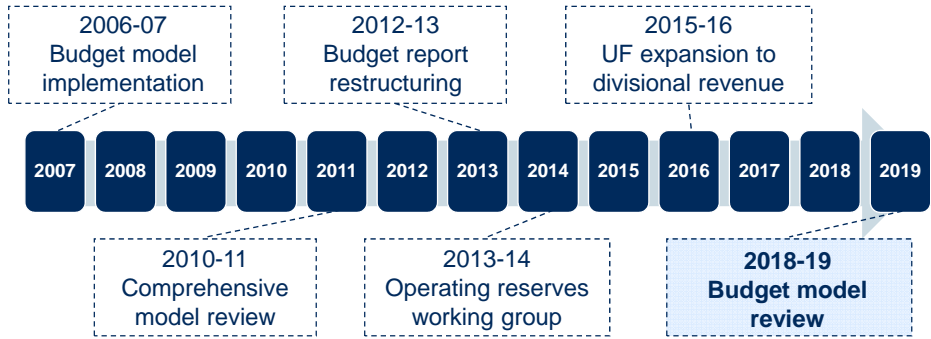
2006-07
Budget model implementation

2012-13
Budget report restructuring

2015-16
UF expansion to divisional revenue

2007

2008

2009

2010

2011

2012

2013

2014

2015

2016

2017

2018

2019

2010-11
Comprehensive model review

2013-14
Operating reserves working group

2018-19
Budget model review